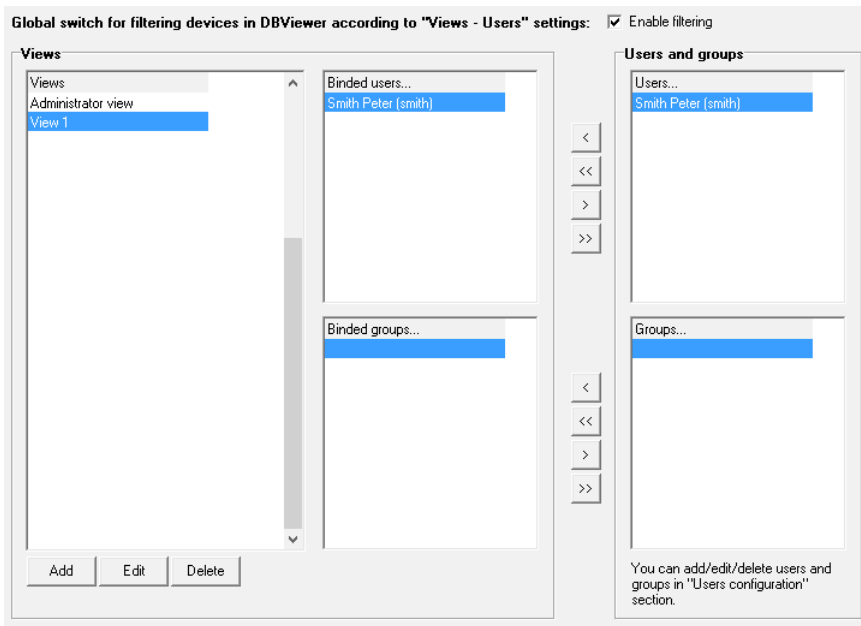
Global switch for filtering devices in DBViewer according to "Views - Users" settings: Enable filtering

Views

Views
Administrator view
View 1

Binded users...
Smith Peter (smith)

Binded groups...

Add Edit Delete

<
<<
>
>>

<
<<
>
>>

Users and groups

Users...
Smith Peter (smith)

Groups...

You can add/edit/delete users and groups in "Users configuration" section.